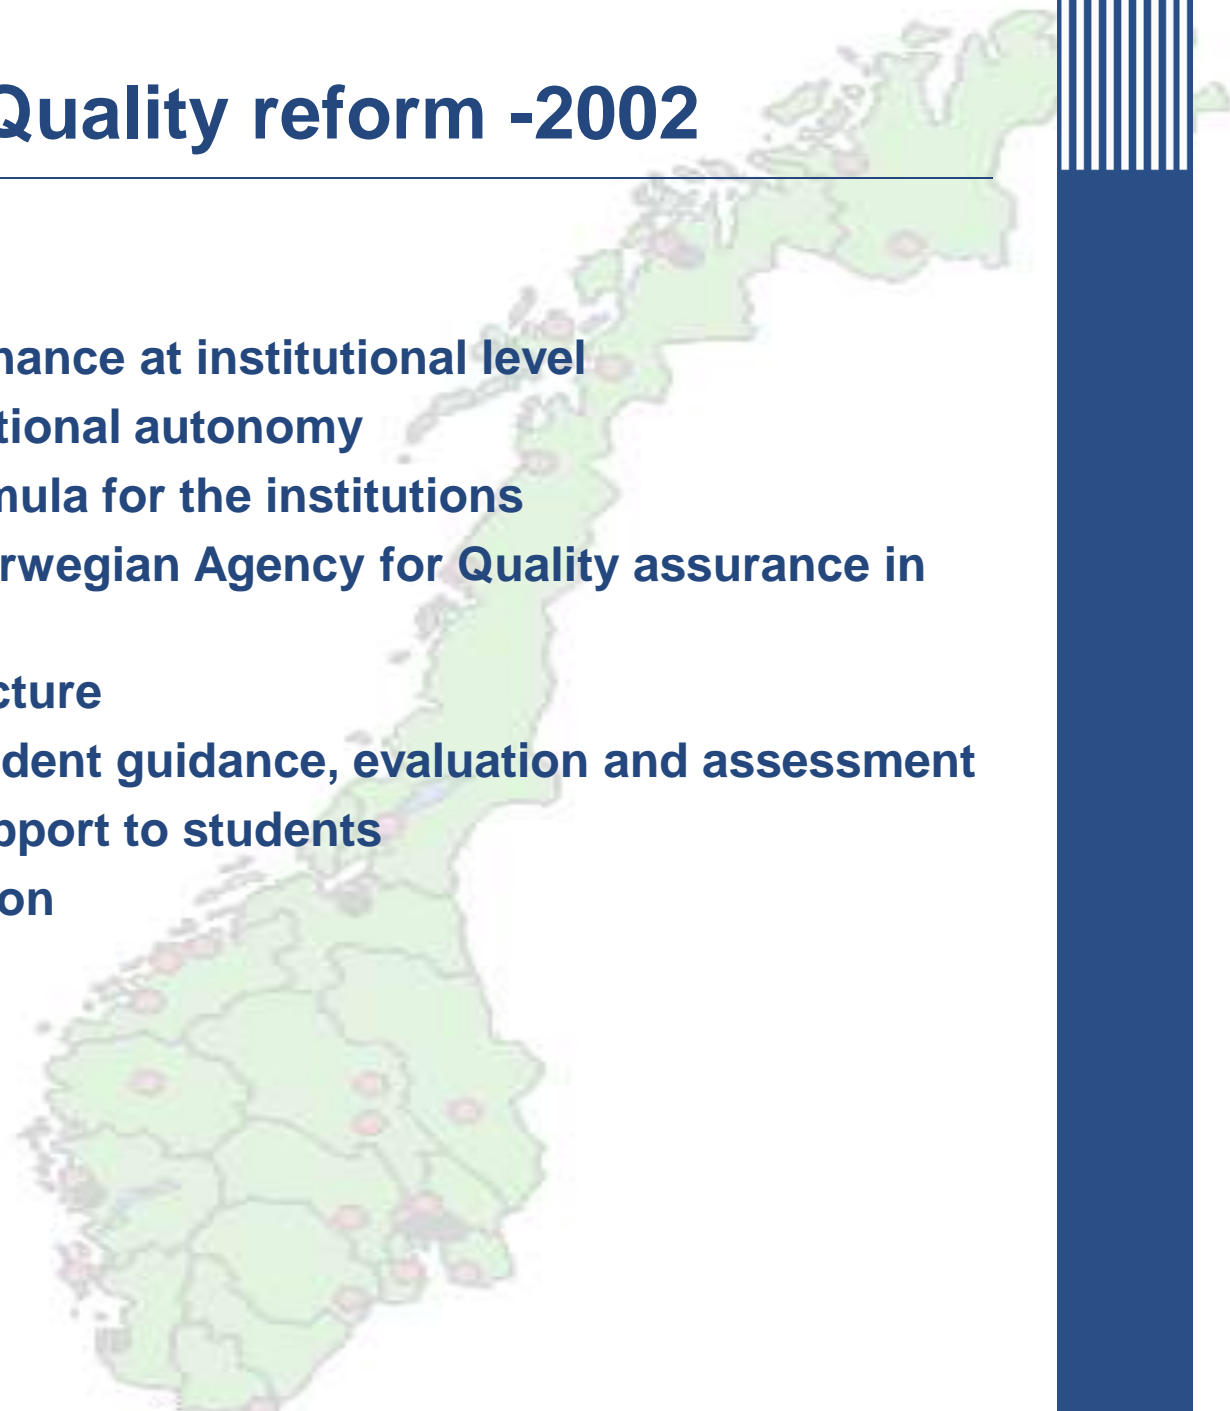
Quality reform -2002

nance at institutional level
tional autonomy
nula for the institutions
rwegian Agency for Quality assurance in

cture
dent guidance, evaluation and assessment
pport to students
on